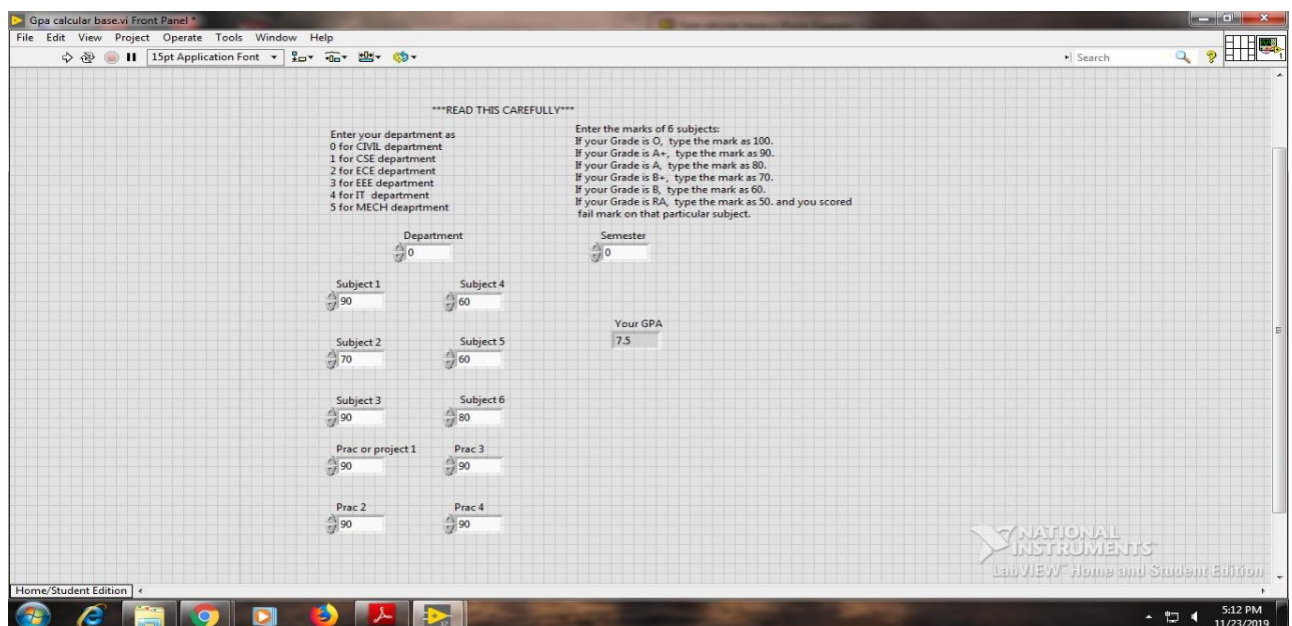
Gpa calcular base.vi Front Panel *

File Edit View Project Operate Tools Window Help

15pt Application Font

Search

***READ THIS CAREFULLY***

Enter your department as
0 for CIVIL department
1 for CSE department
2 for ECE department
3 for EEE department
4 for IT department
5 for MECH deaprtment

Enter the marks of 6 subjects:
If your Grade is O, type the mark as 100.
If your Grade is A+, type the mark as 90.
If your Grade is A, type the mark as 80.
If your Grade is B+, type the mark as 70.
If your Grade is B, type the mark as 60.
If your Grade is RA, type the mark as 50. and you scored fail mark on that particular subject.

Department
0

Semester
0

Subject 1
90

Subject 4
60

Your GPA
7.5

Subject 2
70

Subject 5
60

Subject 3
90

Subject 6
80

Prac or project 1
90

Prac 3
90

Prac 2
90

Prac 4
90

NATIONAL INSTRUMENTS
LabVIEW Home and Student Edition

Home/Student Edition

5:12 PM
11/23/2019